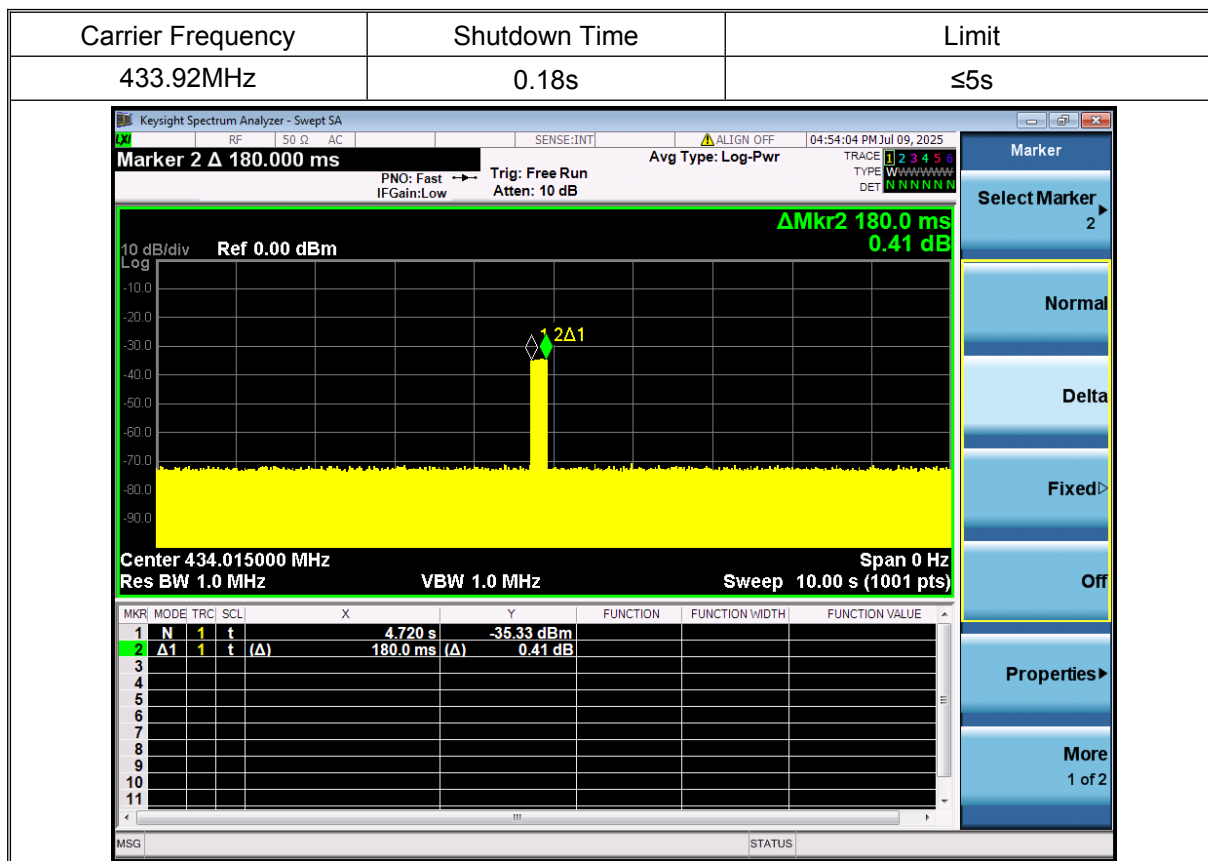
| Carrier Frequency | Shutdown Time | Limit |
|---|---|---|
| 433.92MHz | 0.18s | ≤5s |

Keysight Spectrum Analyzer - Swept SA

RF 50 Ω AC SENSE:INT ALIGN OFF 04:54:04 PM Jul 09, 2025

Marker 2 Δ 180.000 ms

PNO: Fast IFGain:Low Trig: Free Run Atten: 10 dB Avg Type: Log-Pwr

TRACE 1 2 3 4 5 6 TYPE WWWWWW DET N N N N N N

ΔMkr2 180.0 ms 0.41 dB

10 dB/div Ref 0.00 dBm Log

-10.0 -20.0 -30.0 -40.0 -50.0 -60.0 -70.0 -80.0 -90.0

1 2Δ1

Center 434.015000 MHz Span 0 Hz
Res BW 1.0 MHz VBW 1.0 MHz Sweep 10.00 s (1001 pts)

| MKR | MODE | TRC | SCL | X | Y | FUNCTION | FUNCTION WIDTH | FUNCTION VALUE |
|---|---|---|---|---|---|---|---|---|
| 1 | N | 1 | t | 4.720 s | -35.33 dBm | | | |
| 2 | Δ1 | 1 | t (Δ) | 180.0 ms (Δ) | 0.41 dB | | | |
| 3 | | | | | | | | |
| 4 | | | | | | | | |
| 5 | | | | | | | | |
| 6 | | | | | | | | |
| 7 | | | | | | | | |
| 8 | | | | | | | | |
| 9 | | | | | | | | |
| 10 | | | | | | | | |
| 11 | | | | | | | | |

MSG STATUS

Marker

Select Marker 2

Normal

Delta

Fixed

Off

Properties

More 1 of 2